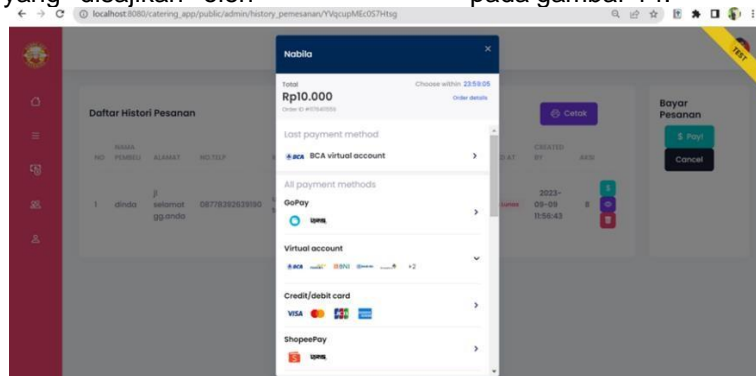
yang disajikan oleh pada gambar 4.

localhost:8080/catering_app/public/admin/history_pemesanan/YVqcupMEc0S7Htsg

TEST

Daftar Histori Pesanan

| NO | NAMA PEMBELI | ALAMAT | NO.TELP | | AT | CREATED BY | AKSI |
|---|---|---|---|---|---|---|---|
| 1 | dinda | jl. selamat gg.anda | 08778382639150 | | | 2023-09-09 11:56:43 | 8 |

Cetak

Bayar Pesanan

$ Pay!

Cancel

Nabila

×

Total

Rp10.000

Order ID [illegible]

Choose within 23:59:05

Order details

Last payment method

BCA BCA virtual account

All payment methods

GoPay

QRIS

Virtual account

BCA BNI +2

Credit/debit card

VISA JCB

ShopeePay

QRIS